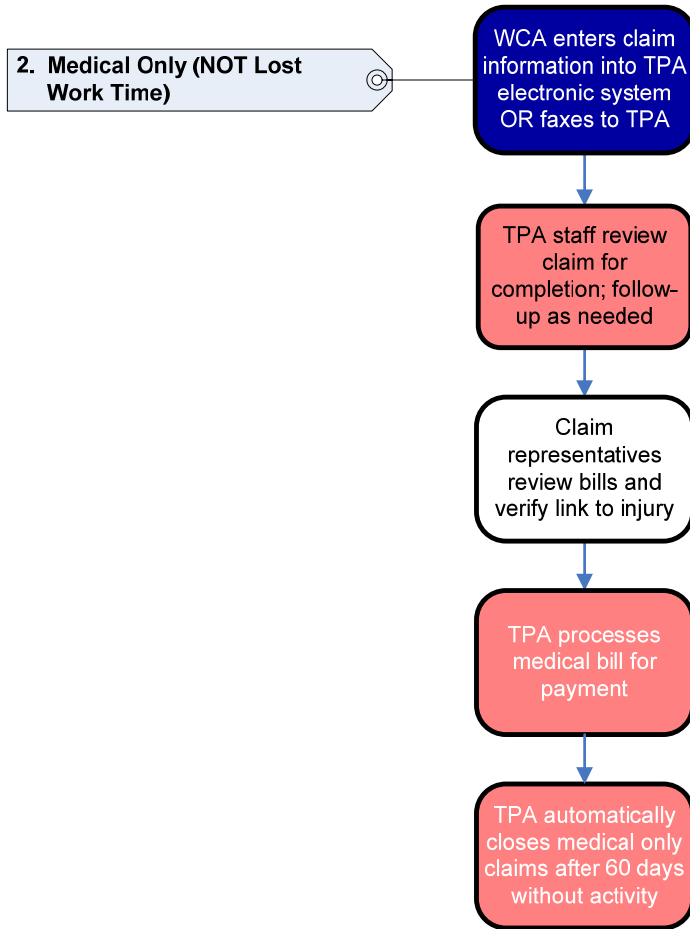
2. Medical Only (NOT Lost Work Time)

WCA enters claim information into TPA electronic system OR faxes to TPA

TPA staff review claim for completion; follow-up as needed

Claim representatives review bills and verify link to injury

TPA processes medical bill for payment

TPA automatically closes medical only claims after 60 days without activity